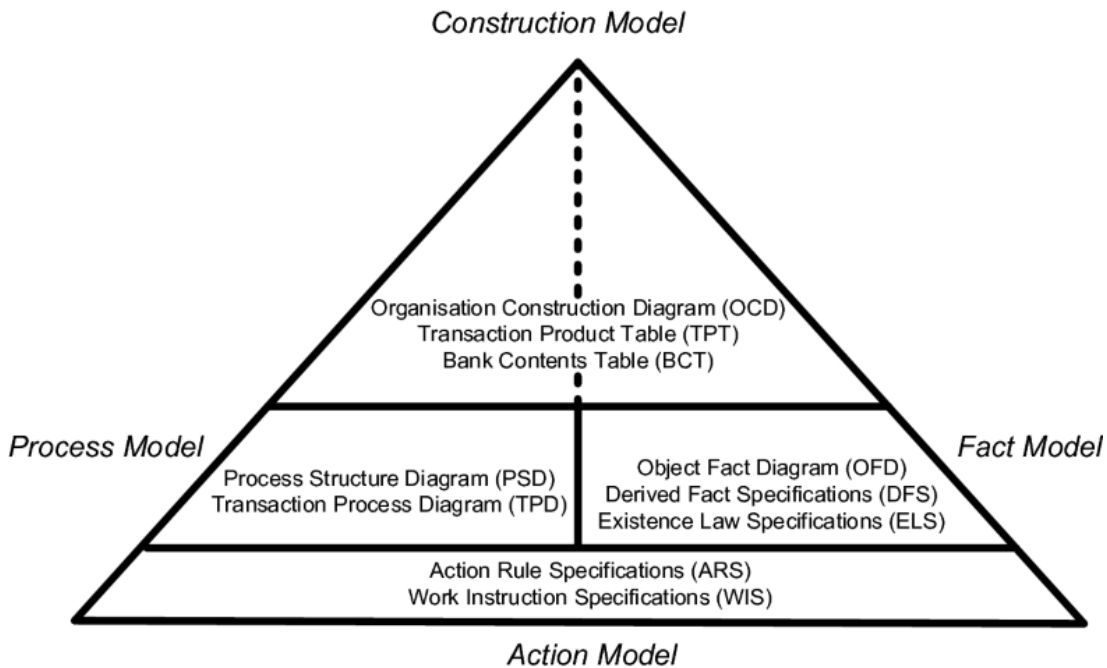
Construction Model

Organisation Construction Diagram (OCD)
Transaction Product Table (TPT)
Bank Contents Table (BCT)

Process Model

Fact Model

Process Structure Diagram (PSD)
Transaction Process Diagram (TPD)

Object Fact Diagram (OFD)
Derived Fact Specifications (DFS)
Existence Law Specifications (ELS)

Action Rule Specifications (ARS)
Work Instruction Specifications (WIS)

Action Model